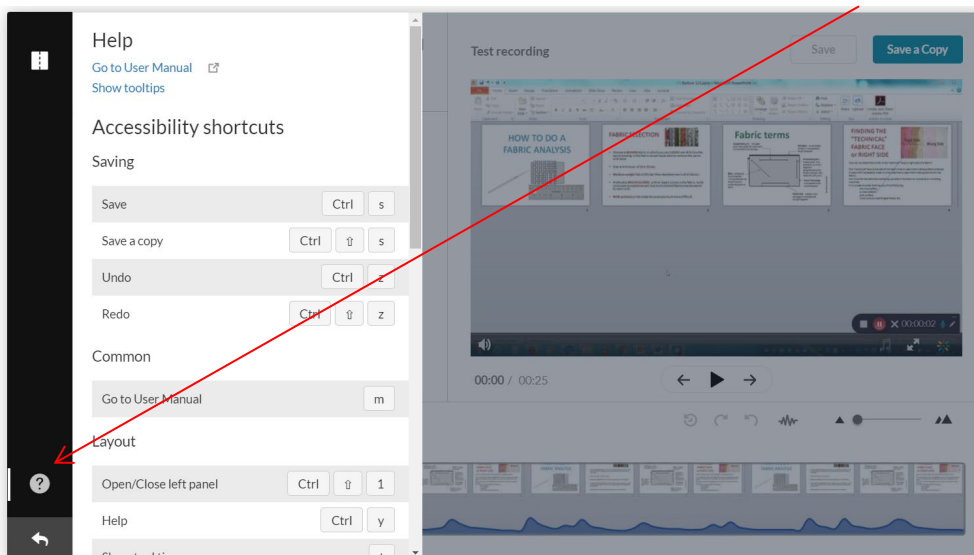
Help
Go to User Manual
Show tooltips

Accessibility shortcuts

Saving

| Save | Ctrl s |
|---|---|
| Save a copy | Ctrl ⇧ s |
| Undo | Ctrl z |
| Redo | Ctrl ⇧ z |

Common

| Go to User Manual | m |
|---|---|

Layout

| Open/Close left panel | Ctrl ⇧ 1 |
|---|---|
| Help | Ctrl y |

Test recording

Save

Save a Copy

HOW TO DO A FABRIC ANALYSIS

FABRIC SELECTION

Fabric terms

FINDING THE "TECHNICAL" FABRIC FACE or RIGHT SIDE

00:00:02

00:00 / 00:25